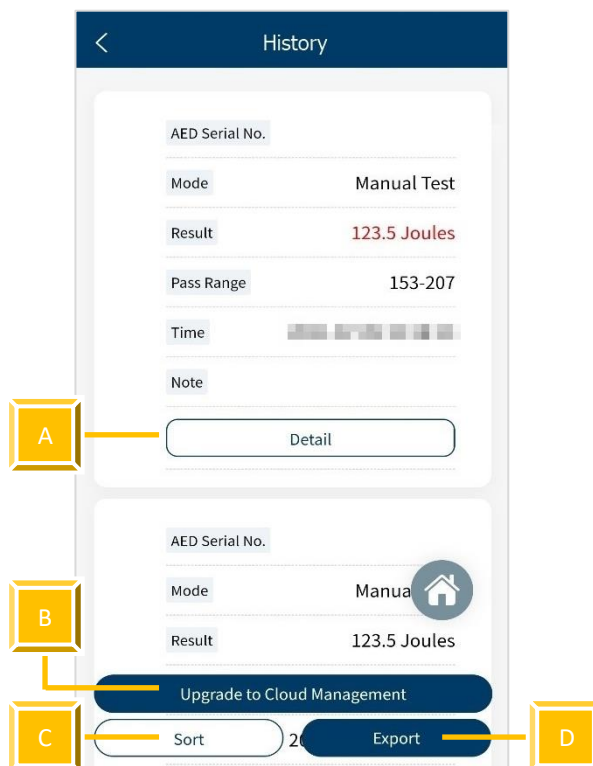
History

AED Serial No.

Mode Manual Test

Result 123.5 Joules

Pass Range 153-207

Time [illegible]

Note

A

Detail

AED Serial No.

Mode Manua

Result 123.5 Joules

B

Upgrade to Cloud Management

C

Sort

2

Export

D